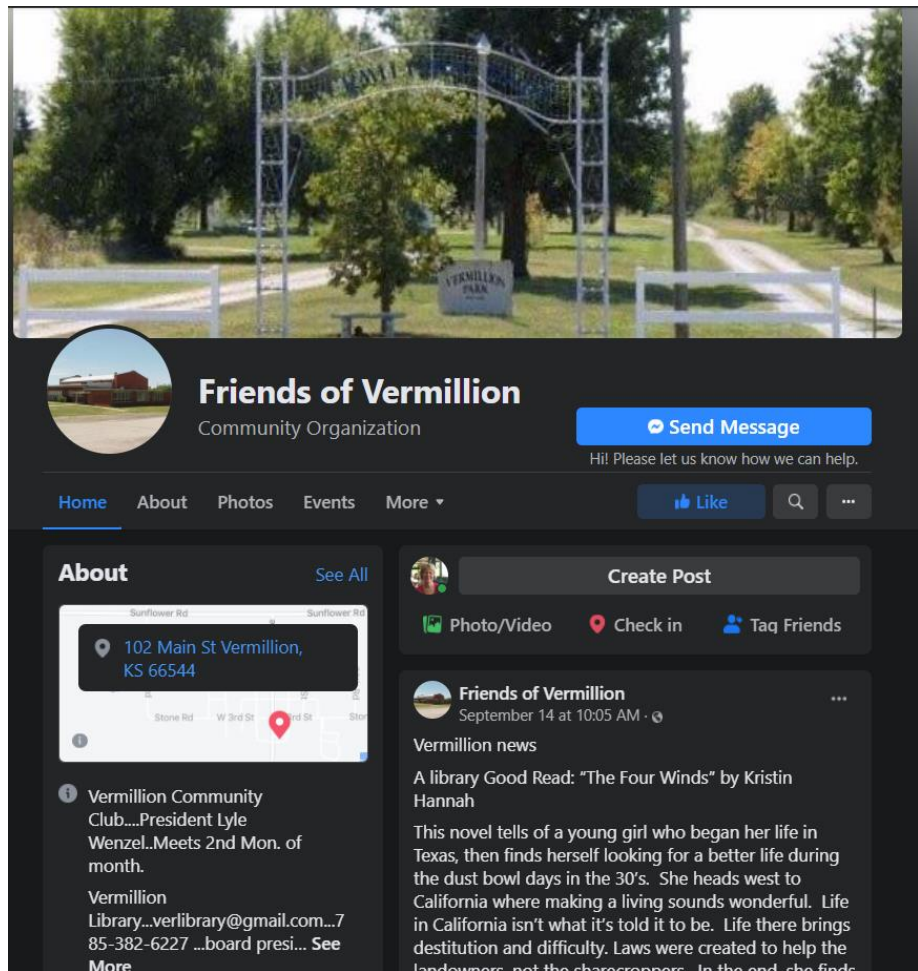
VERMILLION PARK

Friends of Vermillion
Community Organization

Send Message
Hi! Please let us know how we can help.

Home About Photos Events More

Like

About See All

Sunflower Rd Sunflower Rd

102 Main St Vermillion, KS 66544

Stone Rd W 3rd St rd St Sto

Vermillion Community Club....President Lyle Wenzel..Meets 2nd Mon. of month.

Vermillion Library...verlibrary@gmail.com...785-382-6227 ...board presi... See More

Create Post

Photo/Video Check in Tag Friends

Friends of Vermillion
September 14 at 10:05 AM ·

Vermillion news

A library Good Read: "The Four Winds" by Kristin Hannah

This novel tells of a young girl who began her life in Texas, then finds herself looking for a better life during the dust bowl days in the 30's. She heads west to California where making a living sounds wonderful. Life in California isn't what it's told it to be. Life there brings destitution and difficulty. Laws were created to help the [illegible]